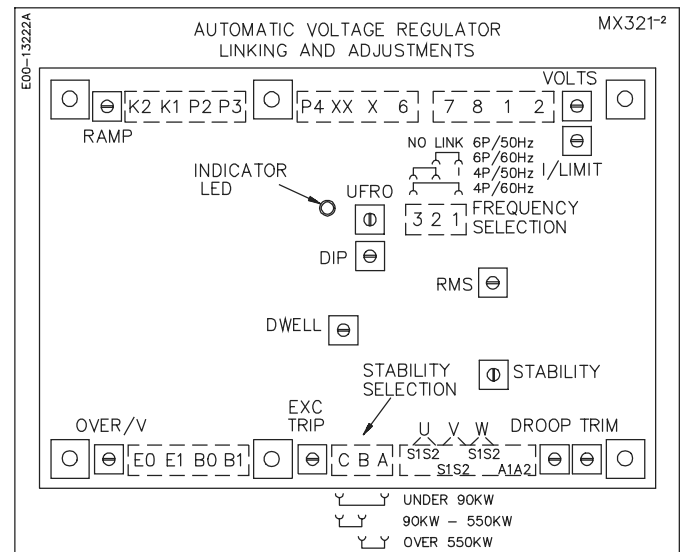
E00-13222A

AUTOMATIC VOLTAGE REGULATOR
LINKING AND ADJUSTMENTS

MX321-2

K2 K1 P2 P3

RAMP

P4 XX X 6

7 8 1 2

VOLTS

I/LIMIT

NO LINK 6P/50Hz
6P/60Hz
4P/50Hz
4P/60Hz

INDICATOR
LED

UFRO

3 2 1 FREQUENCY
SELECTION

DIP

RMS

DWELL

STABILITY
SELECTION

STABILITY

OVER/V

EXC
TRIP

U V W

DROOP TRIM

E0 E1 B0 B1

C B A

S1S2 S1S2
S1S2 A1A2

UNDER 90KW
90KW – 550KW
OVER 550KW